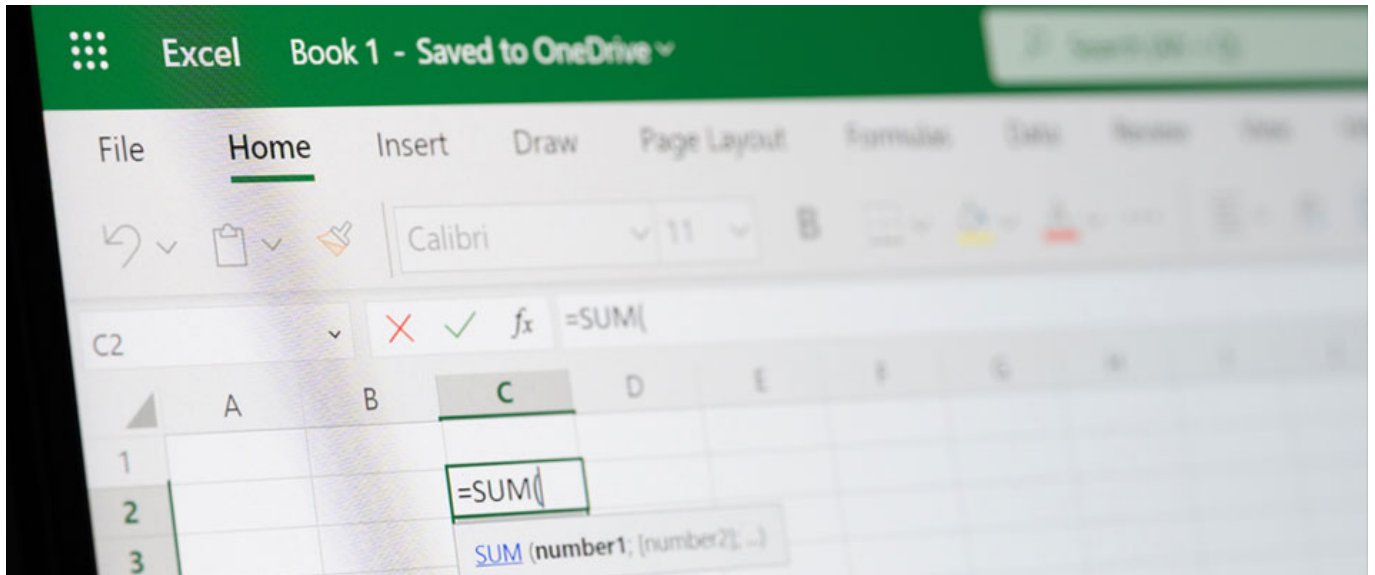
Excel Book 1 - Saved to OneDrive

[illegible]

File Home Insert Draw Page Layout Formulas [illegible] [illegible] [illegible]

Calibri 11 B

C2 $f_x$ =SUM(

| | A | B | C | D | E | F | G | H |
|---|---|---|---|---|---|---|---|---|
| 1 | | | | | | | | |
| 2 | | | =SUM( | | | | | |
| 3 | | | | | | | | |

SUM (number1; [number2]; ...)